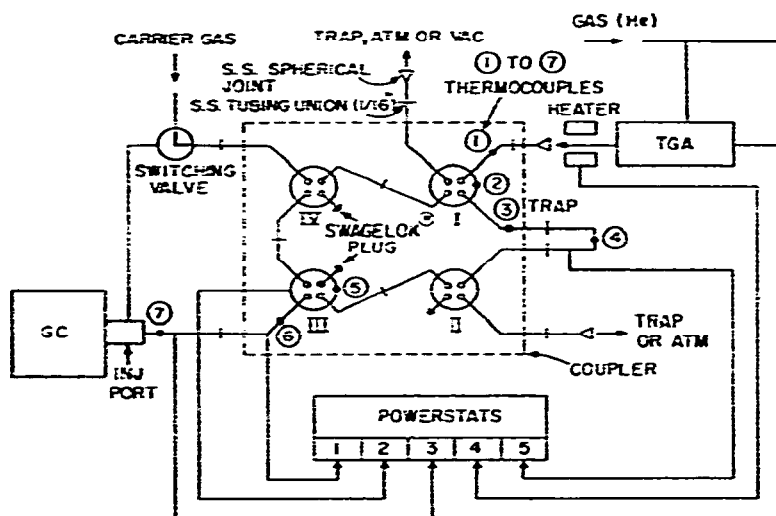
CARRIER GAS
TRAP, ATM OR VAC
GAS (He)
S.S. SPHERICAL JOINT
① TO ⑦ THERMOCOUPLES
S.S. TUBING UNION (1/16)
HEATER
TGA
SWITCHING VALVE
①
②
IV
I
③ TRAP
SWAGELOK PLUG
④
GC
⑦
⑤
III
II
⑥
TRAP OR ATM
INJ PORT
COUPLER
POWERSTATS
| 1 | 2 | 3 | 4 | 5 |
|---|---|---|---|---|